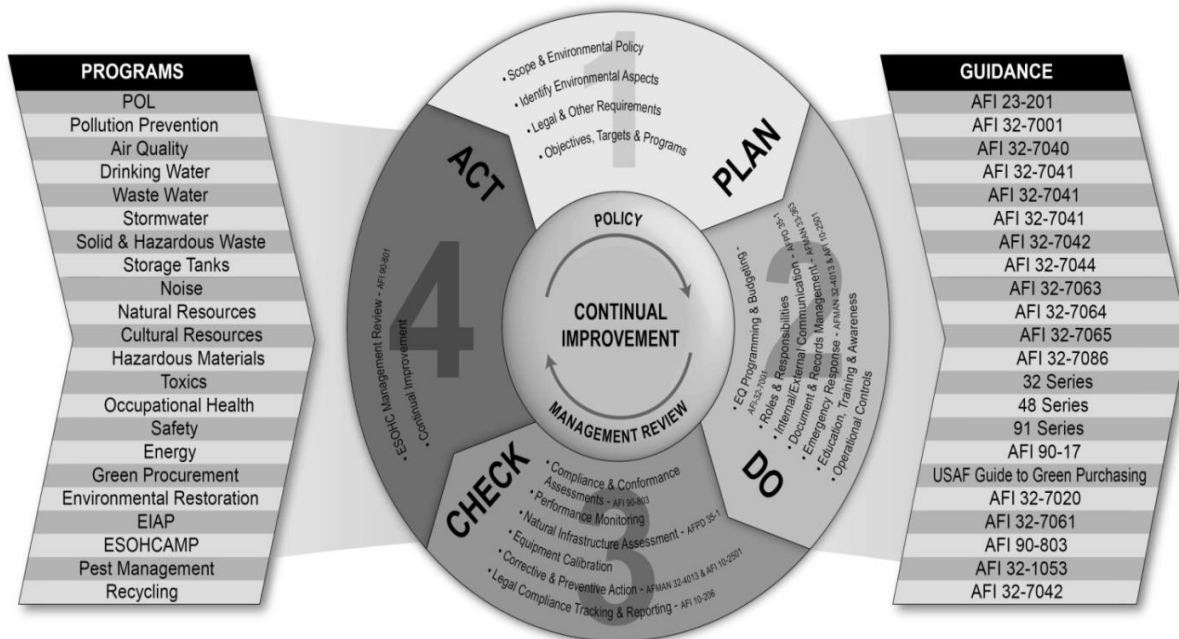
PROGRAMS
POL
Pollution Prevention
Air Quality
Drinking Water
Waste Water
Stormwater
Solid & Hazardous Waste
Storage Tanks
Noise
Natural Resources
Cultural Resources
Hazardous Materials
Toxics
Occupational Health
Safety
Energy
Green Procurement
Environmental Restoration
EIAP
ESOHCAMP
Pest Management
Recycling

1
• Scope & Environmental Policy
• Identify Environmental Aspects
• Legal & Other Requirements
• Objectives, Targets & Programs
PLAN

2
• EO Programming & Budgeting - AFI 32-7001
• Roles & Responsibilities - AFPD 90-8
• Internal/External Communication - AFI 35-101
• Document & Records Management - AFMAN 33-363
• Emergency Response - AFMAN 32-4013 & AFI 10-2501
• Education, Training & Awareness
• Operational Controls
DO

3
CHECK
• Compliance & Conformance Assessments - AFI 90-803
• Performance Monitoring
• Natural Infrastructure Assessment - AFPD 35-1
• Equipment Calibration
• Corrective & Preventive Action - AFMAN 32-4013 & AFI 10-2501
• Legal Compliance Tracking & Reporting - AFI 10-206

4
ACT
• ESOHC Management Review - AFI 90-801
• Continual Improvement

POLICY
CONTINUAL IMPROVEMENT
MANAGEMENT REVIEW

GUIDANCE
AFI 23-201
AFI 32-7001
AFI 32-7040
AFI 32-7041
AFI 32-7041
AFI 32-7041
AFI 32-7042
AFI 32-7044
AFI 32-7063
AFI 32-7064
AFI 32-7065
AFI 32-7086
32 Series
48 Series
91 Series
AFI 90-17
USAF Guide to Green Purchasing
AFI 32-7020
AFI 32-7061
AFI 90-803
AFI 32-1053
AFI 32-7042